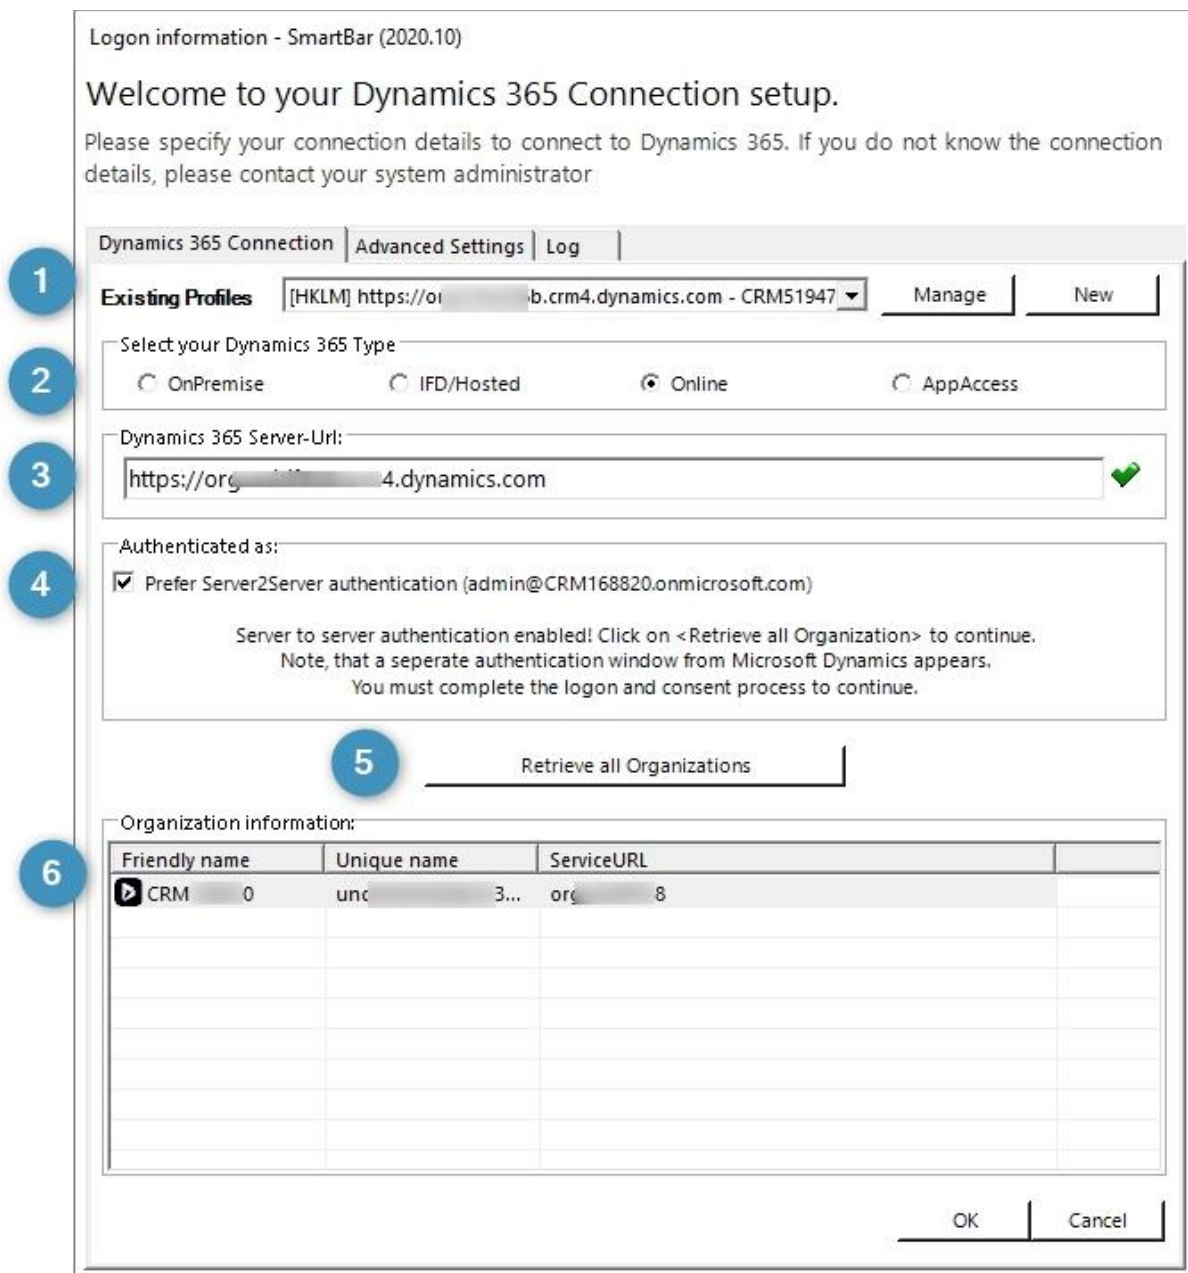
Logon information - SmartBar (2020.10)

Welcome to your Dynamics 365 Connection setup.

Please specify your connection details to connect to Dynamics 365. If you do not know the connection details, please contact your system administrator

Dynamics 365 Connection | Advanced Settings | Log

1

Existing Profiles [HKLM] https://o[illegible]b.crm4.dynamics.com - CRM51947 Manage New

2

Select your Dynamics 365 Type

OnPremise IFD/Hosted Online AppAccess

3

Dynamics 365 Server-Url:

https://org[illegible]4.dynamics.com

4

Authenticated as:

Prefer Server2Server authentication (admin@CRM168820.onmicrosoft.com)

Server to server authentication enabled! Click on <Retrieve all Organization> to continue.
Note, that a seperate authentication window from Microsoft Dynamics appears.
You must complete the logon and consent process to continue.

5

Retrieve all Organizations

6

Organization information:

| Friendly name | Unique name | ServiceURL | |
|---|---|---|---|
| CRM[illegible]0 | unc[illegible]3... | org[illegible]8 | |

OK Cancel